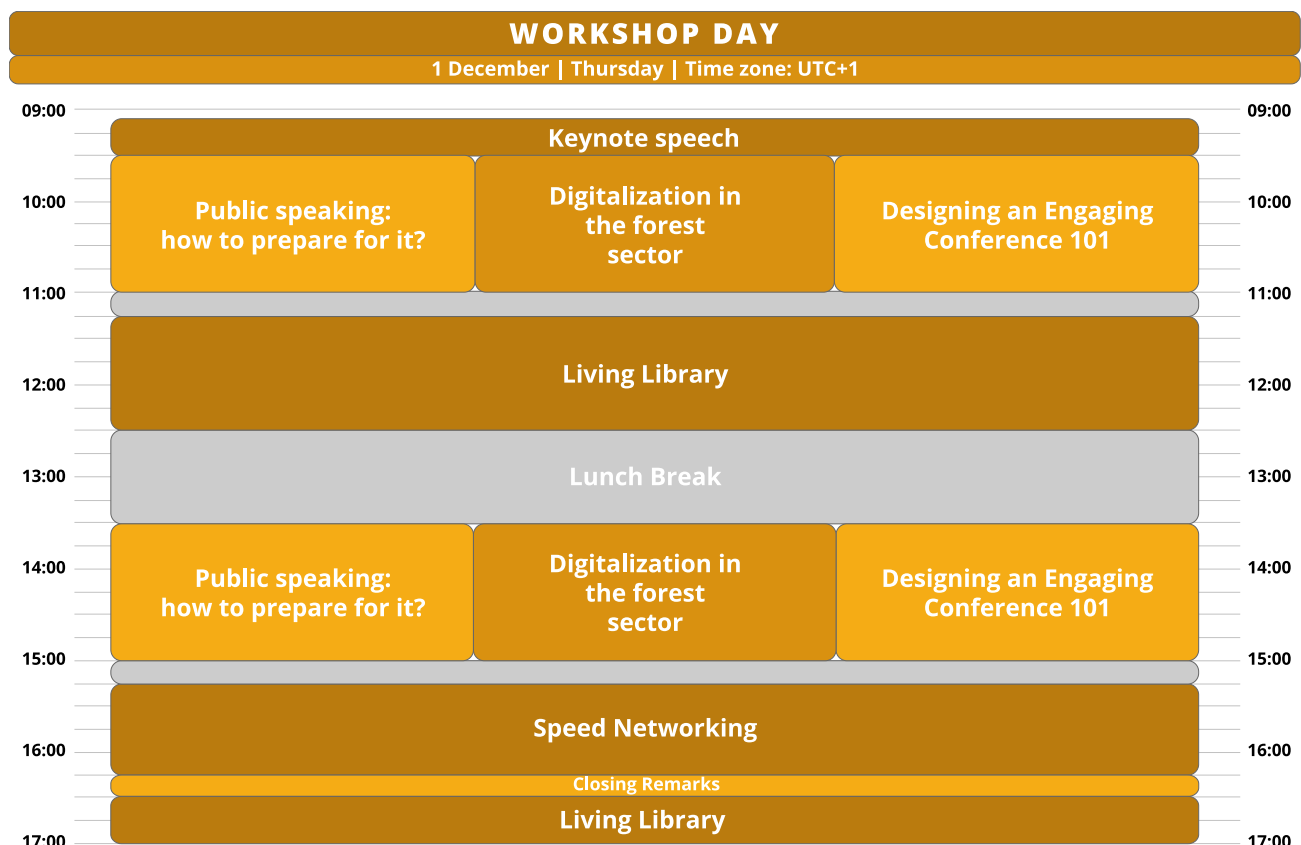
WORKSHOP DAY

1 December | Thursday | Time zone: UTC+1

09:00 09:00

Keynote speech

10:00 10:00

Public speaking: how to prepare for it?

Digitalization in the forest sector

Designing an Engaging Conference 101

11:00 11:00

Living Library

12:00 12:00

Lunch Break

13:00 13:00

14:00 14:00

Public speaking: how to prepare for it?

Digitalization in the forest sector

Designing an Engaging Conference 101

15:00 15:00

Speed Networking

16:00 16:00

Closing Remarks

Living Library

17:00 17:00